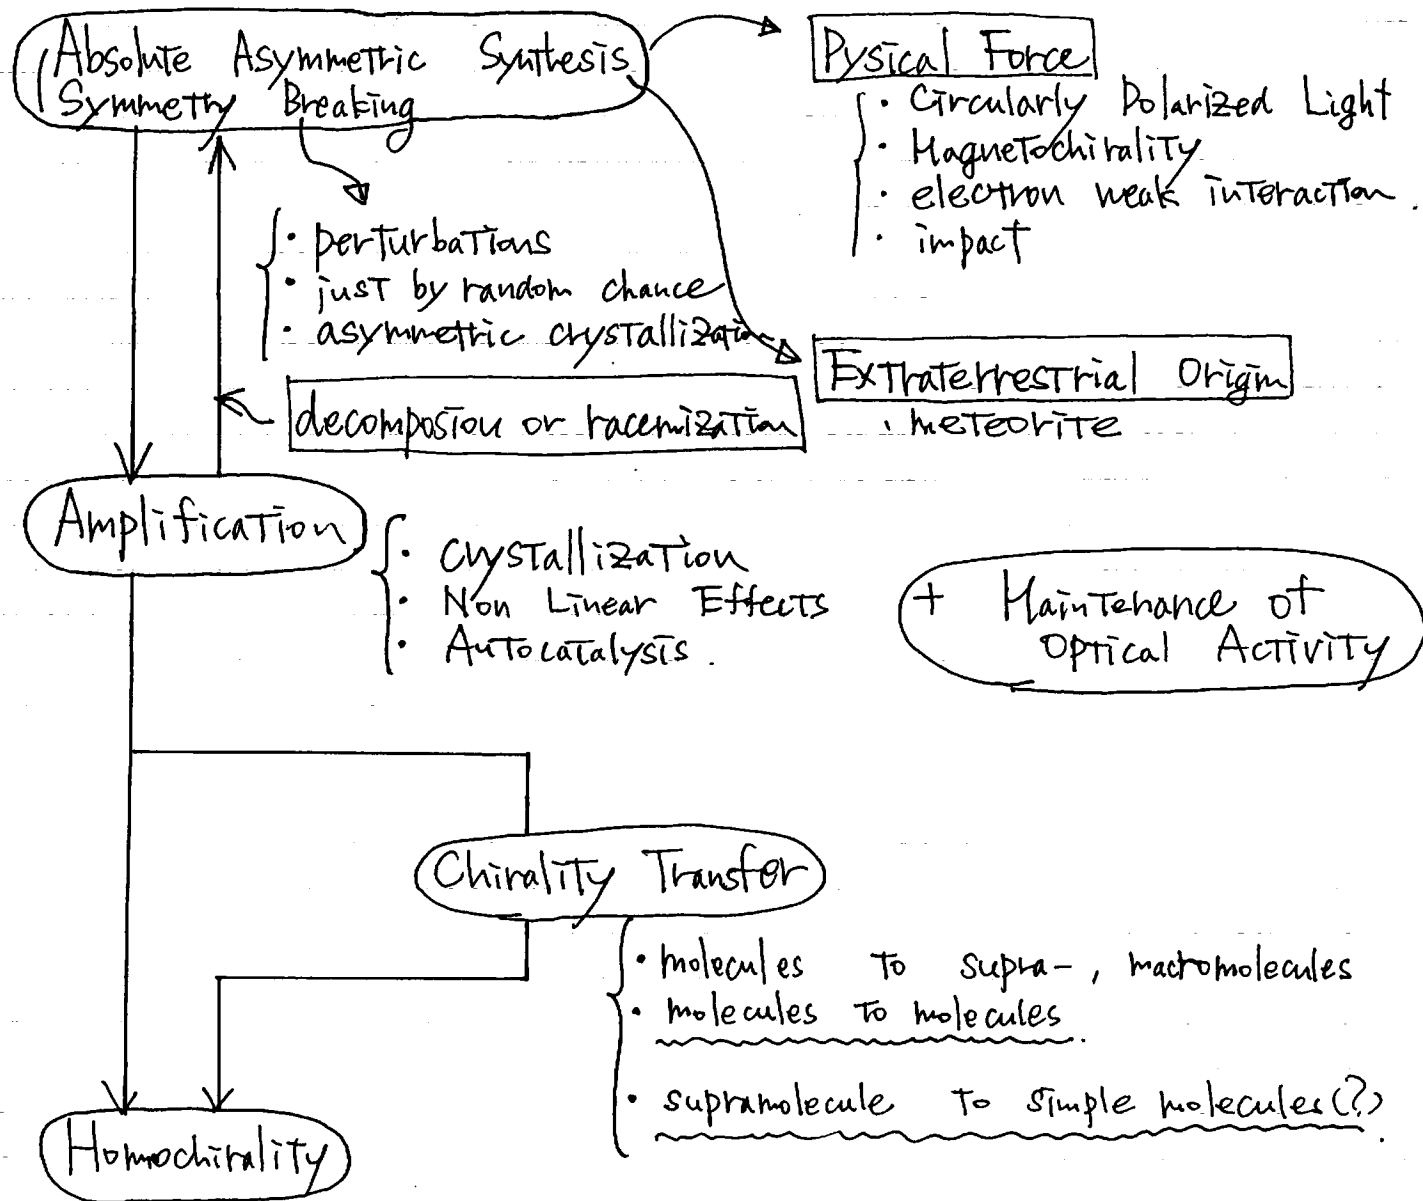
Absolute Asymmetric Syntesis
Symmetry Breaking

Pysical Force
· Circularly Polarized Light
· Magnetochirality
· electron weak interaction.
· impact

· perturbations
· just by random chance
· asymmetric crystallization

Extraterrestrial Origin
· meteorite

decomposion or racemization

Amplification
· crystallization
· Non Linear Effects
· Autocatalysis.

+ Maintenance of Optical Activity

Chirality Transfor
· molecules to supra-, macromolecules
· molecules to molecules.
· supramolecule to simple molecules(?).

Homochirality